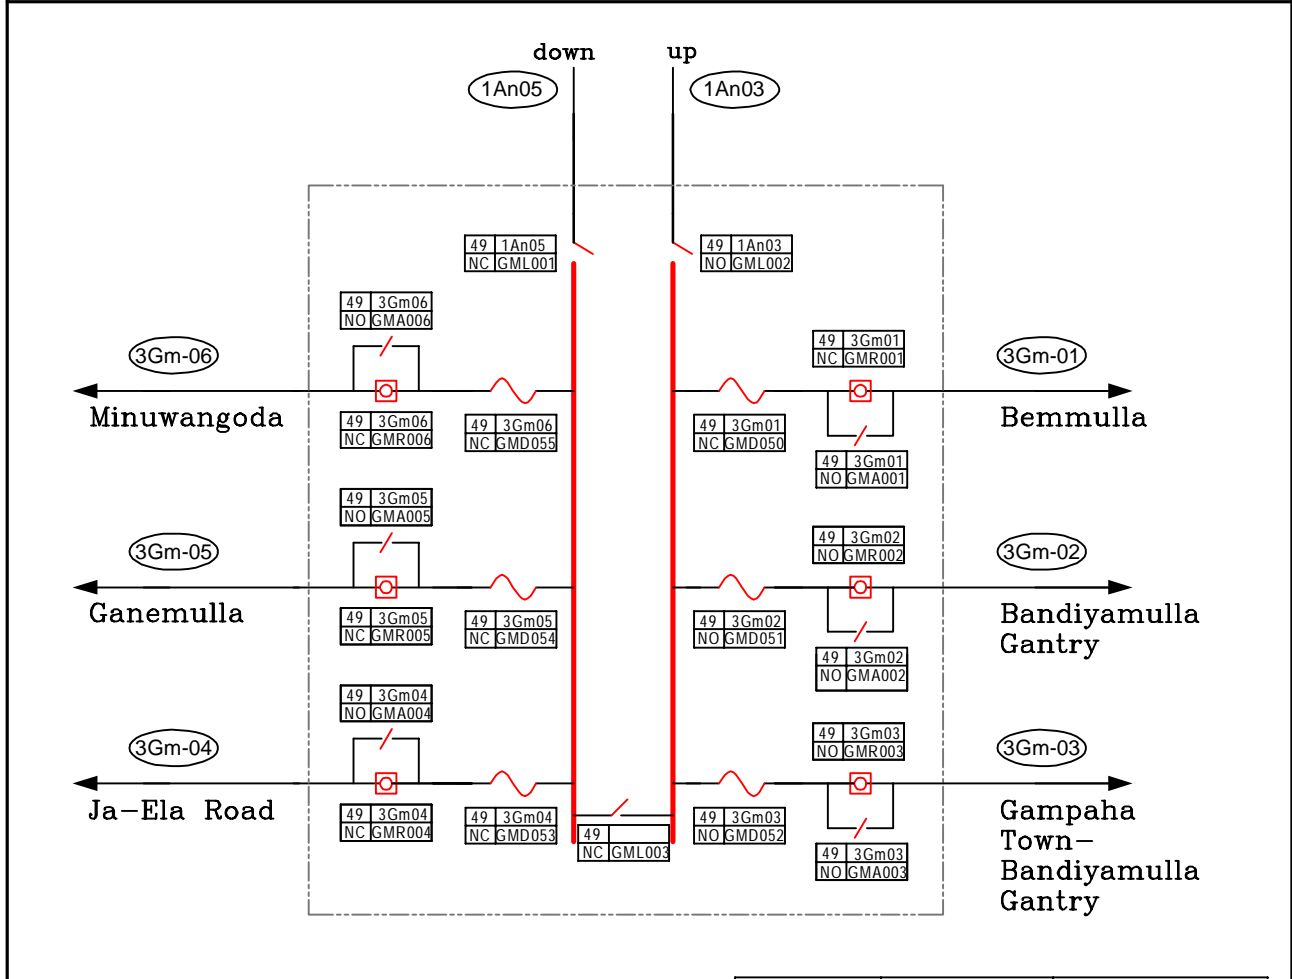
down up

1An05 1An03

| 49 | 1An05 |
|---|---|
| NC | GML001 |

| 49 | 1An03 |
|---|---|
| NO | GML002 |

| 49 | 3Gm06 |
|---|---|
| NO | GMA006 |

3Gm-06

Minuwangoda

| 49 | 3Gm06 |
|---|---|
| NC | GMR006 |

| 49 | 3Gm06 |
|---|---|
| NC | GMD055 |

| 49 | 3Gm01 |
|---|---|
| NC | GMR001 |

3Gm-01

Bemmulla

| 49 | 3Gm01 |
|---|---|
| NC | GMD050 |

| 49 | 3Gm01 |
|---|---|
| NO | GMA001 |

| 49 | 3Gm05 |
|---|---|
| NO | GMA005 |

3Gm-05

Ganemulla

| 49 | 3Gm05 |
|---|---|
| NC | GMR005 |

| 49 | 3Gm05 |
|---|---|
| NC | GMD054 |

| 49 | 3Gm02 |
|---|---|
| NO | GMR002 |

3Gm-02

Bandiyamulla Gantry

| 49 | 3Gm02 |
|---|---|
| NO | GMD051 |

| 49 | 3Gm02 |
|---|---|
| NO | GMA002 |

| 49 | 3Gm04 |
|---|---|
| NO | GMA004 |

3Gm-04

Ja–Ela Road

| 49 | 3Gm04 |
|---|---|
| NC | GMR004 |

| 49 | 3Gm04 |
|---|---|
| NC | GMD053 |

| 49 | |
|---|---|
| NC | GML003 |

| 49 | 3Gm03 |
|---|---|
| NO | GMR003 |

3Gm-03

| 49 | 3Gm03 |
|---|---|
| NO | GMD052 |

| 49 | 3Gm03 |
|---|---|
| NO | GMA003 |

Gampaha Town– Bandiyamulla Gantry